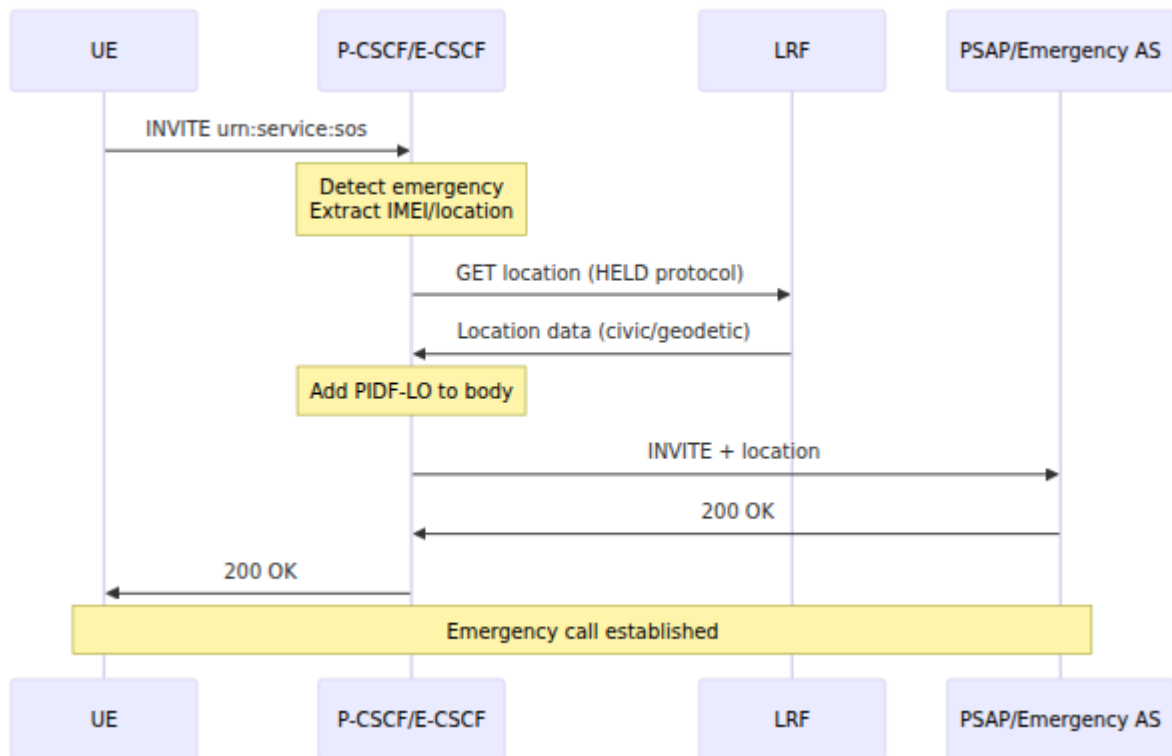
UE

P-CSCF/E-CSCF

LRF

PSAP/Emergency AS

INVITE urn:service:sos

Detect emergency
Extract IMEI/location

GET location (HELD protocol)

Location data (civic/geodetic)

Add PIDF-LO to body

INVITE + location

200 OK

200 OK

Emergency call established

UE

P-CSCF/E-CSCF

LRF

PSAP/Emergency AS